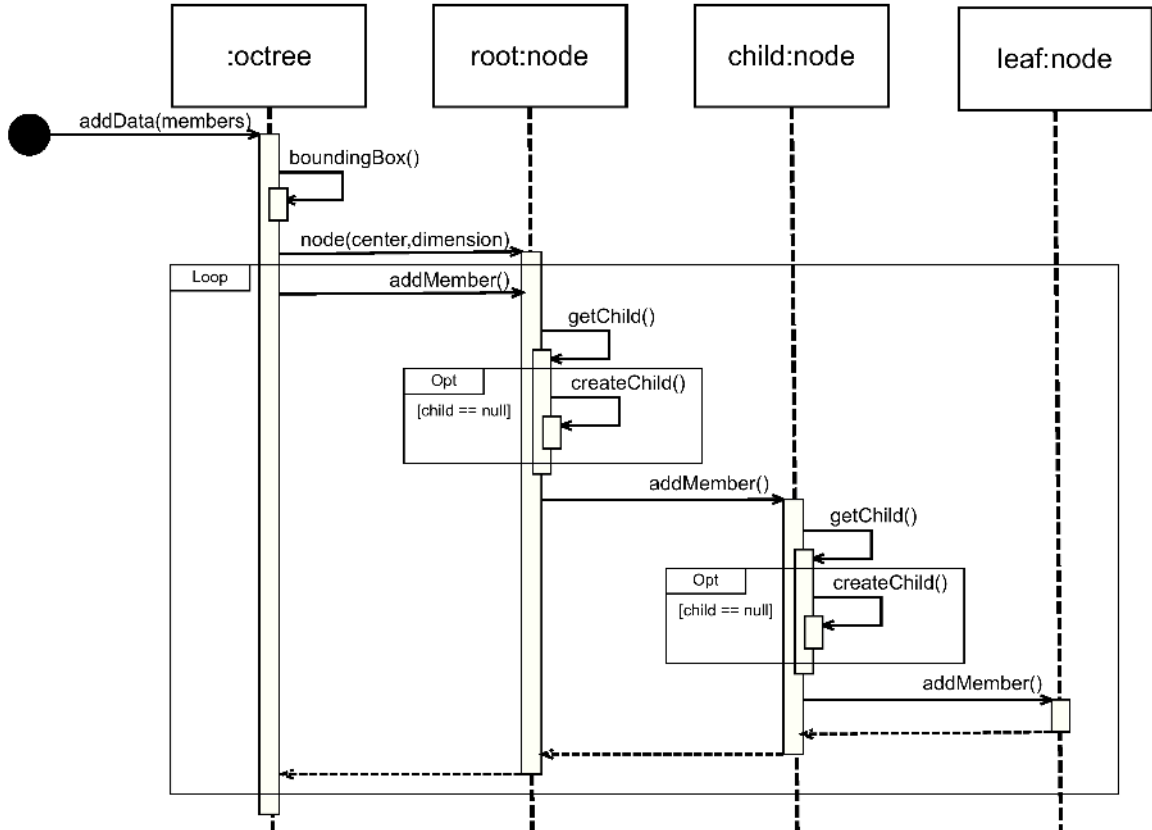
:octree

root:node

child:node

leaf:node

addData(members)

boundingBox()

node(center,dimension)

Loop

addMember()

getChild()

Opt

[child == null]

createChild()

addMember()

getChild()

Opt

[child == null]

createChild()

addMember()